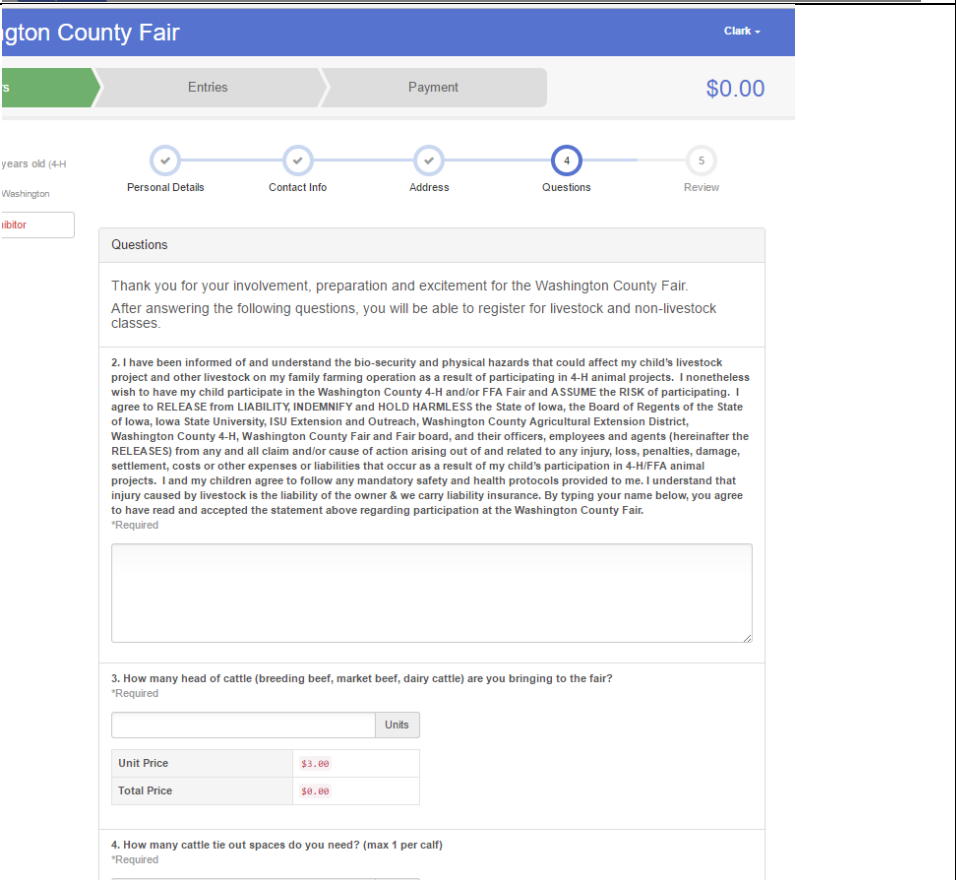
gton County Fair

Clark

s

Entries

Payment

$0.00

years old (4-H

Washington

ibitor

Personal Details

Contact Info

Address

4

Questions

5

Review

Questions

Thank you for your involvement, preparation and excitement for the Washington County Fair.

After answering the following questions, you will be able to register for livestock and non-livestock classes.

2. I have been informed of and understand the bio-security and physical hazards that could affect my child's livestock project and other livestock on my family farming operation as a result of participating in 4-H animal projects. I nonetheless wish to have my child participate in the Washington County 4-H and/or FFA Fair and ASSUME the RISK of participating. I agree to RELEASE from LIABILITY, INDEMNIFY and HOLD HARMLESS the State of Iowa, the Board of Regents of the State of Iowa, Iowa State University, ISU Extension and Outreach, Washington County Agricultural Extension District, Washington County 4-H, Washington County Fair and Fair board, and their officers, employees and agents (hereinafter the RELEASES) from any and all claim and/or cause of action arising out of and related to any injury, loss, penalties, damage, settlement, costs or other expenses or liabilities that occur as a result of my child's participation in 4-H/FFA animal projects. I and my children agree to follow any mandatory safety and health protocols provided to me. I understand that injury caused by livestock is the liability of the owner & we carry liability insurance. By typing your name below, you agree to have read and accepted the statement above regarding participation at the Washington County Fair.
*Required

3. How many head of cattle (breeding beef, market beef, dairy cattle) are you bringing to the fair?
*Required

Units

| Unit Price | $3.00 |
|---|---|
| Total Price | $0.00 |

4. How many cattle tie out spaces do you need? (max 1 per calf)
*Required